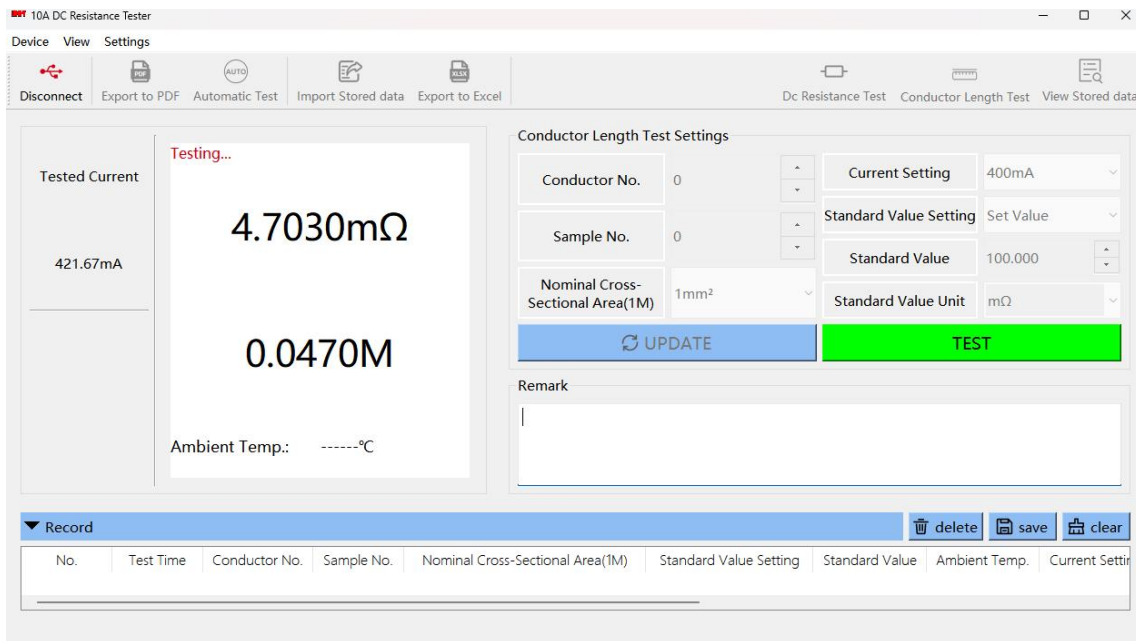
10A DC Resistance Tester

Device View Settings

Disconnect Export to PDF Automatic Test Import Stored data Export to Excel Dc Resistance Test Conductor Length Test View Stored data

PDF AUTO XLSX

Tested Current

421.67mA

Testing...

4.7030mΩ

0.0470M

Ambient Temp.: ------℃

Conductor Length Test Settings

| Conductor No. | 0 | Current Setting | 400mA |
|---|---|---|---|
| Sample No. | 0 | Standard Value Setting | Set Value |
| | | Standard Value | 100.000 |
| Nominal Cross-Sectional Area(1M) | 1mm² | Standard Value Unit | mΩ |

UPDATE TEST

Remark

Record delete save clear

| No. | Test Time | Conductor No. | Sample No. | Nominal Cross-Sectional Area(1M) | Standard Value Setting | Standard Value | Ambient Temp. | Current Settir |
|---|---|---|---|---|---|---|---|---|